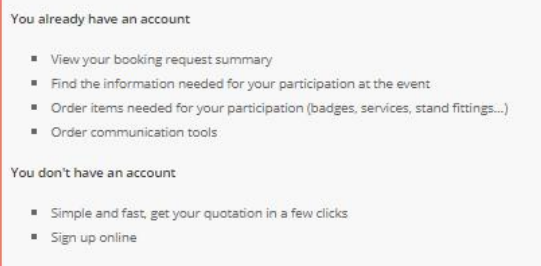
You already have an account

- View your booking request summary
- Find the information needed for your participation at the event
- Order items needed for your participation (badges, services, stand fittings...)
- Order communication tools

You don't have an account

- Simple and fast, get your quotation in a few clicks
- Sign up online